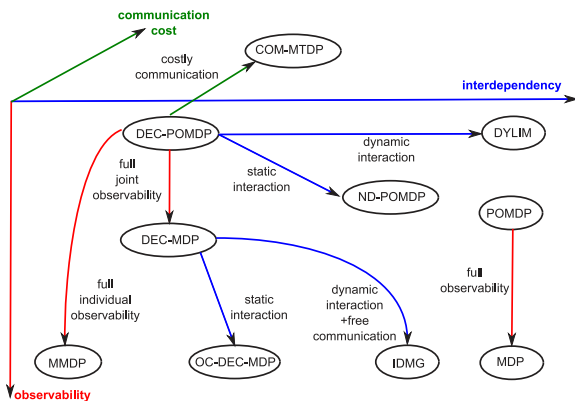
communication cost

COM-MTDP

costly communication

interdependency

DEC-POMDP

DYLIM

dynamic interaction

full joint observability

static interaction

ND-POMDP

POMDP

DEC-MDP

full individual observability

static interaction

dynamic interaction +free communication

full observability

MMDP

OC-DEC-MDP

IDMG

MDP

observability